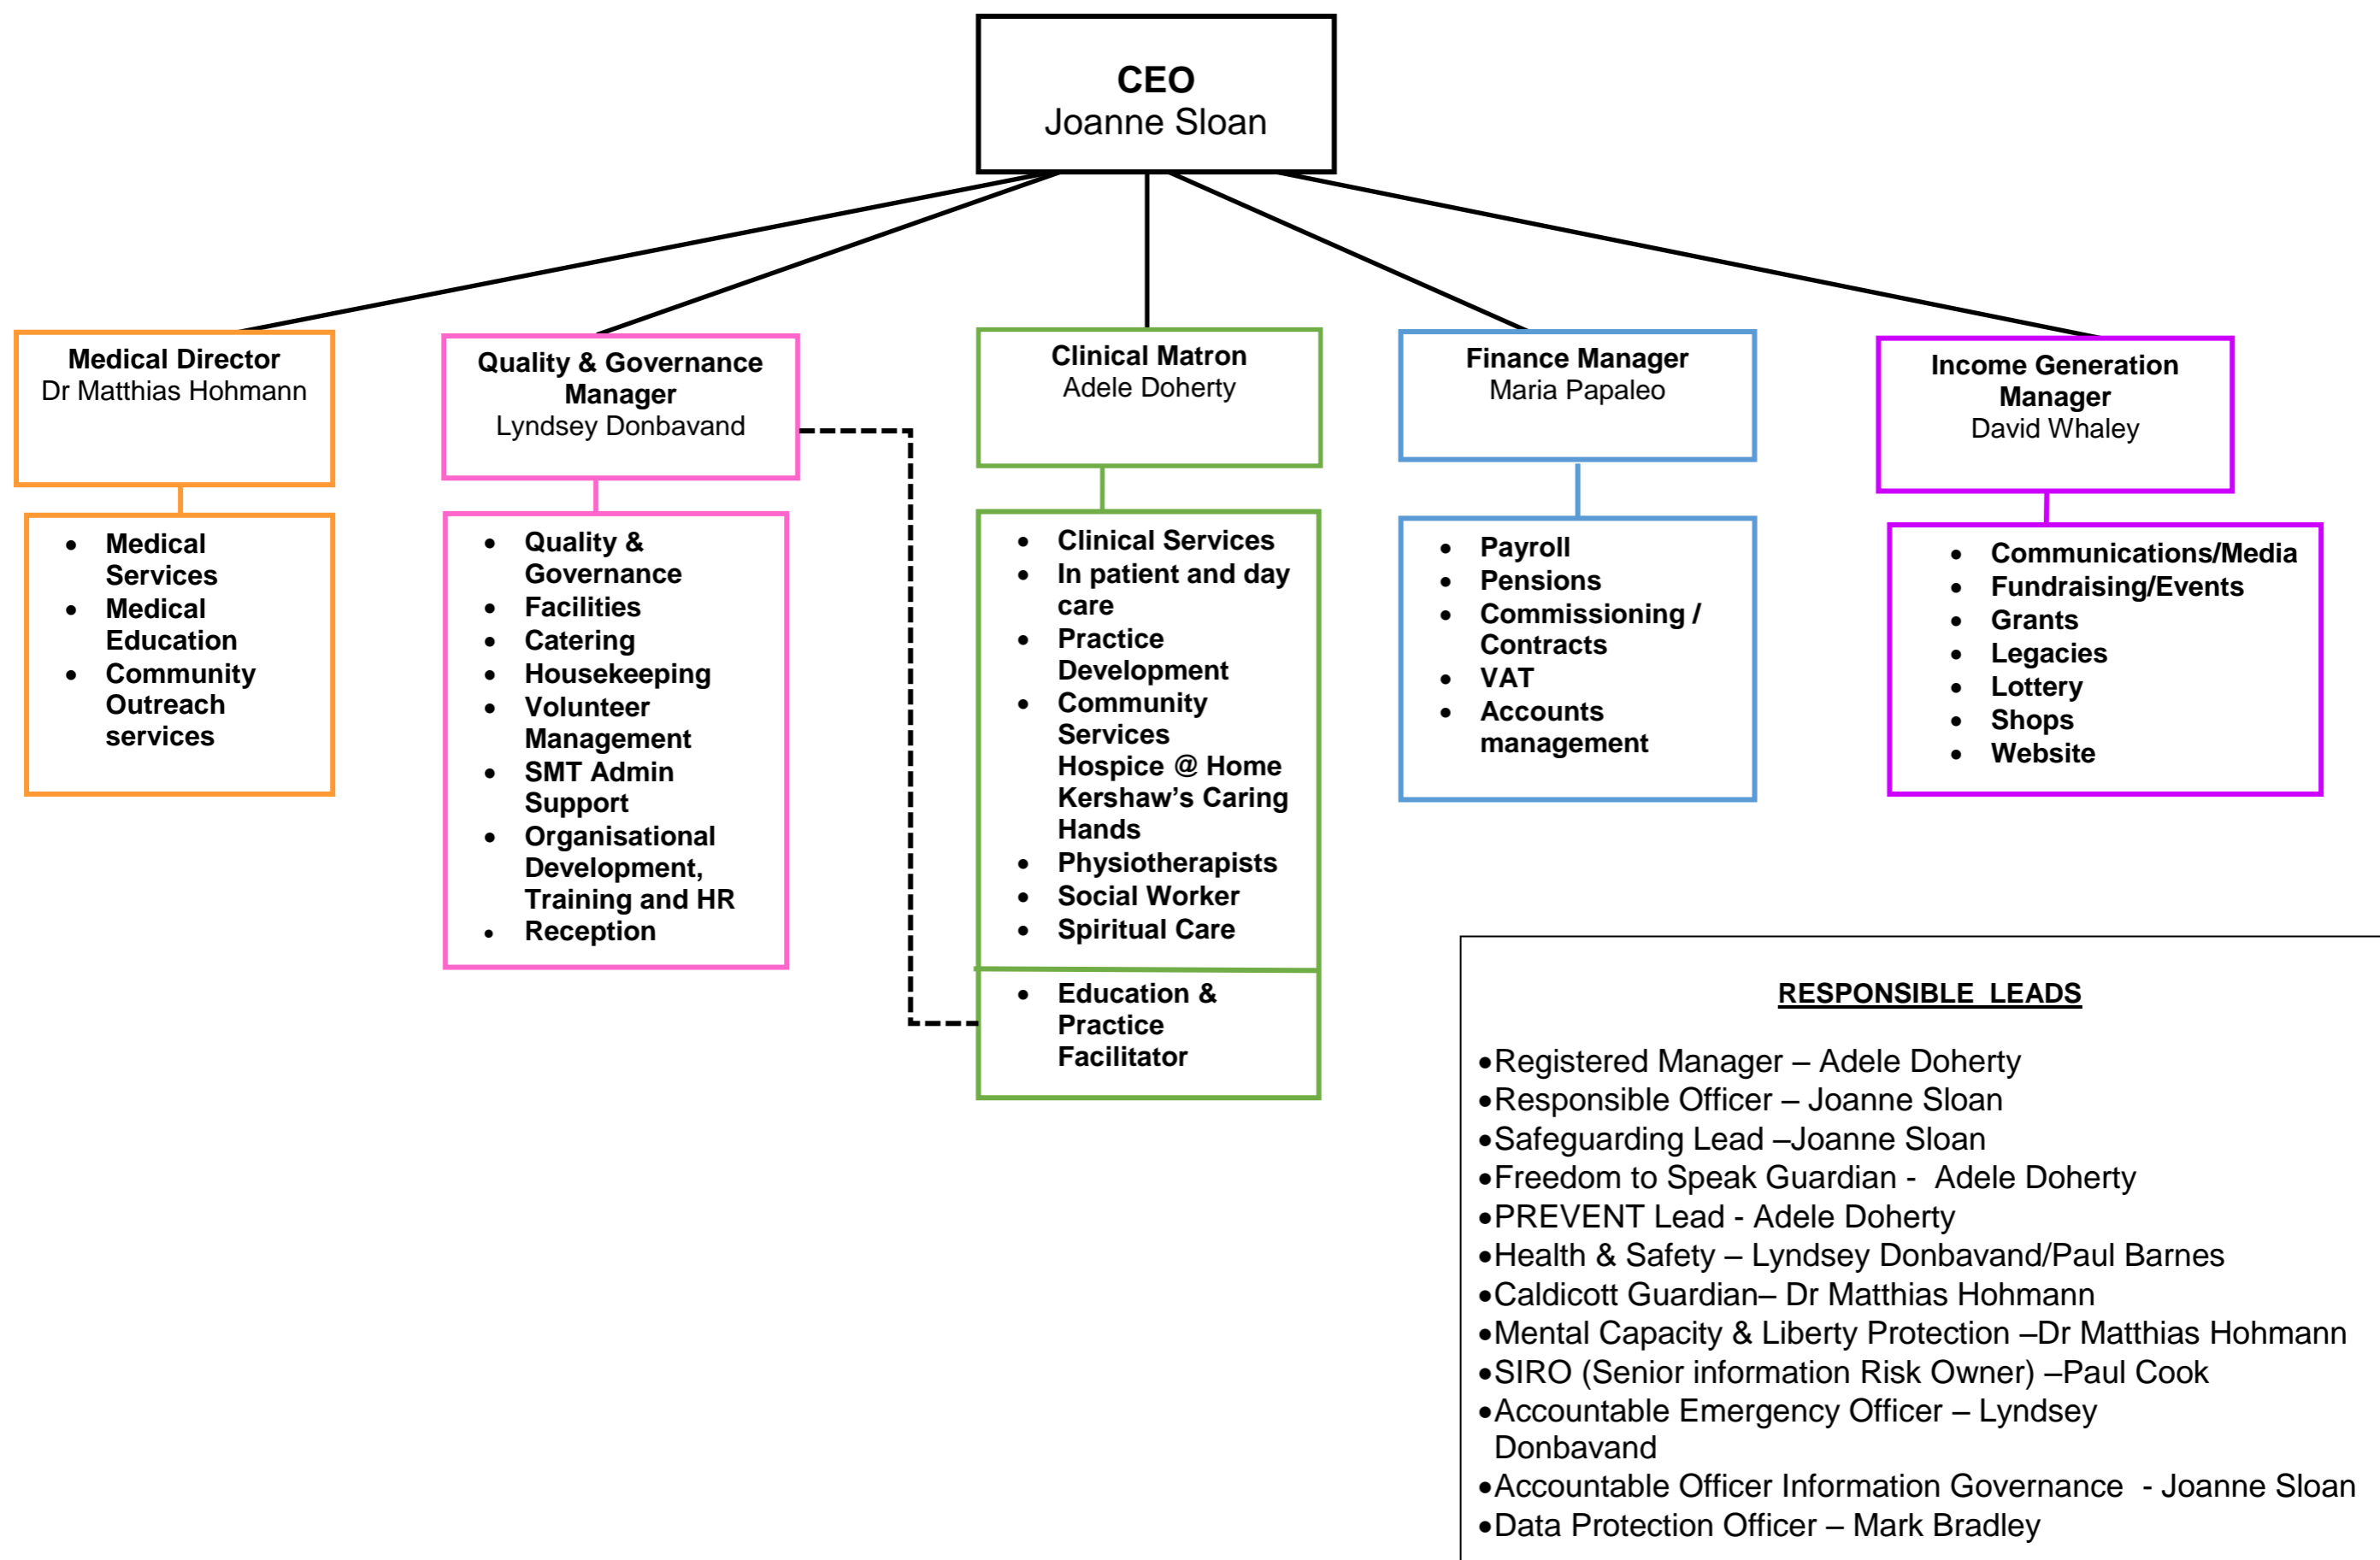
CEO
Joanne Sloan

Medical Director
Dr Matthias Hohmann

- Medical Services
- Medical Education
- Community Outreach services

Quality & Governance Manager
Lyndsey Donbavand

- Quality & Governance
- Facilities
- Catering
- Housekeeping
- Volunteer Management
- SMT Admin Support
- Organisational Development, Training and HR
- Reception

Clinical Matron
Adele Doherty

- Clinical Services
- In patient and day care
- Practice Development
- Community Services Hospice @ Home Kershaw's Caring Hands
- Physiotherapists
- Social Worker
- Spiritual Care

- Education & Practice Facilitator

Finance Manager
Maria Papaleo

- Payroll
- Pensions
- Commissioning / Contracts
- VAT
- Accounts management

Income Generation Manager
David Whaley

- Communications/Media
- Fundraising/Events
- Grants
- Legacies
- Lottery
- Shops
- Website

RESPONSIBLE LEADS

- Registered Manager – Adele Doherty
- Responsible Officer – Joanne Sloan
- Safeguarding Lead –Joanne Sloan
- Freedom to Speak Guardian - Adele Doherty
- PREVENT Lead - Adele Doherty
- Health & Safety – Lyndsey Donbavand/Paul Barnes
- Caldicott Guardian– Dr Matthias Hohmann
- Mental Capacity & Liberty Protection –Dr Matthias Hohmann
- SIRO (Senior information Risk Owner) –Paul Cook
- Accountable Emergency Officer – Lyndsey Donbavand
- Accountable Officer Information Governance - Joanne Sloan
- Data Protection Officer – Mark Bradley